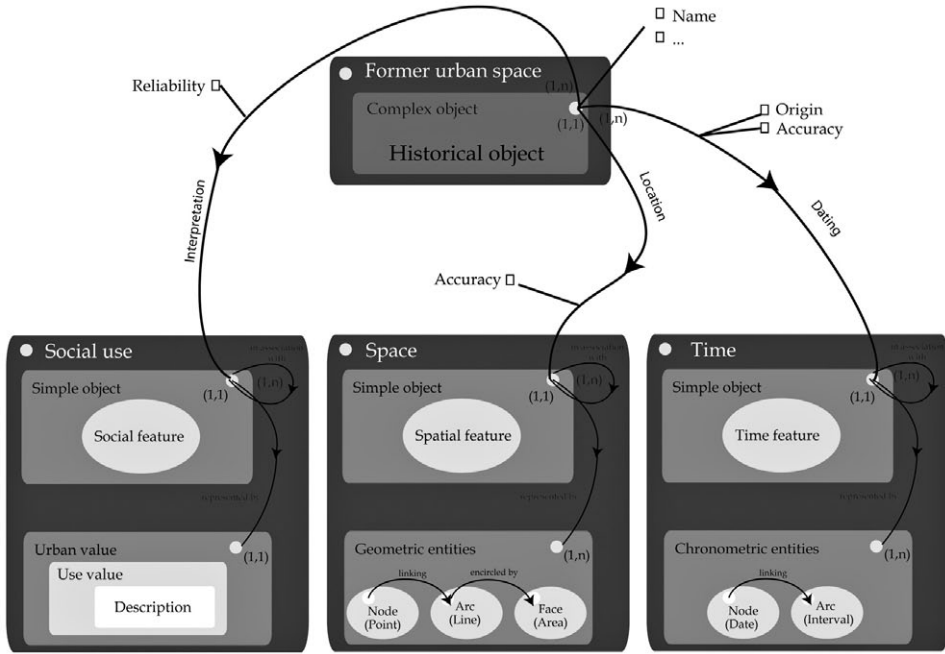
□ Name
□ ...

Reliability □

Former urban space

(1,n)

Complex object

(1,1)

(1,n)

Historical object

□ Origin
□ Accuracy

Interpretation

Location

Dating

Accuracy □

Social use

in association with

Simple object

(1,1)

(1,n)

Social feature

represented by

Urban value

(1,1)

Use value

Description

Space

in association with

Simple object

(1,1)

(1,n)

Spatial feature

represented by

Geometric entities

(1,n)

linking

encircled by

Node (Point)

Arc (Line)

Face (Area)

Time

in association with

Simple object

(1,1)

(1,n)

Time feature

represented by

Chronometric entities

(1,n)

linking

Node (Date)

Arc (Interval)